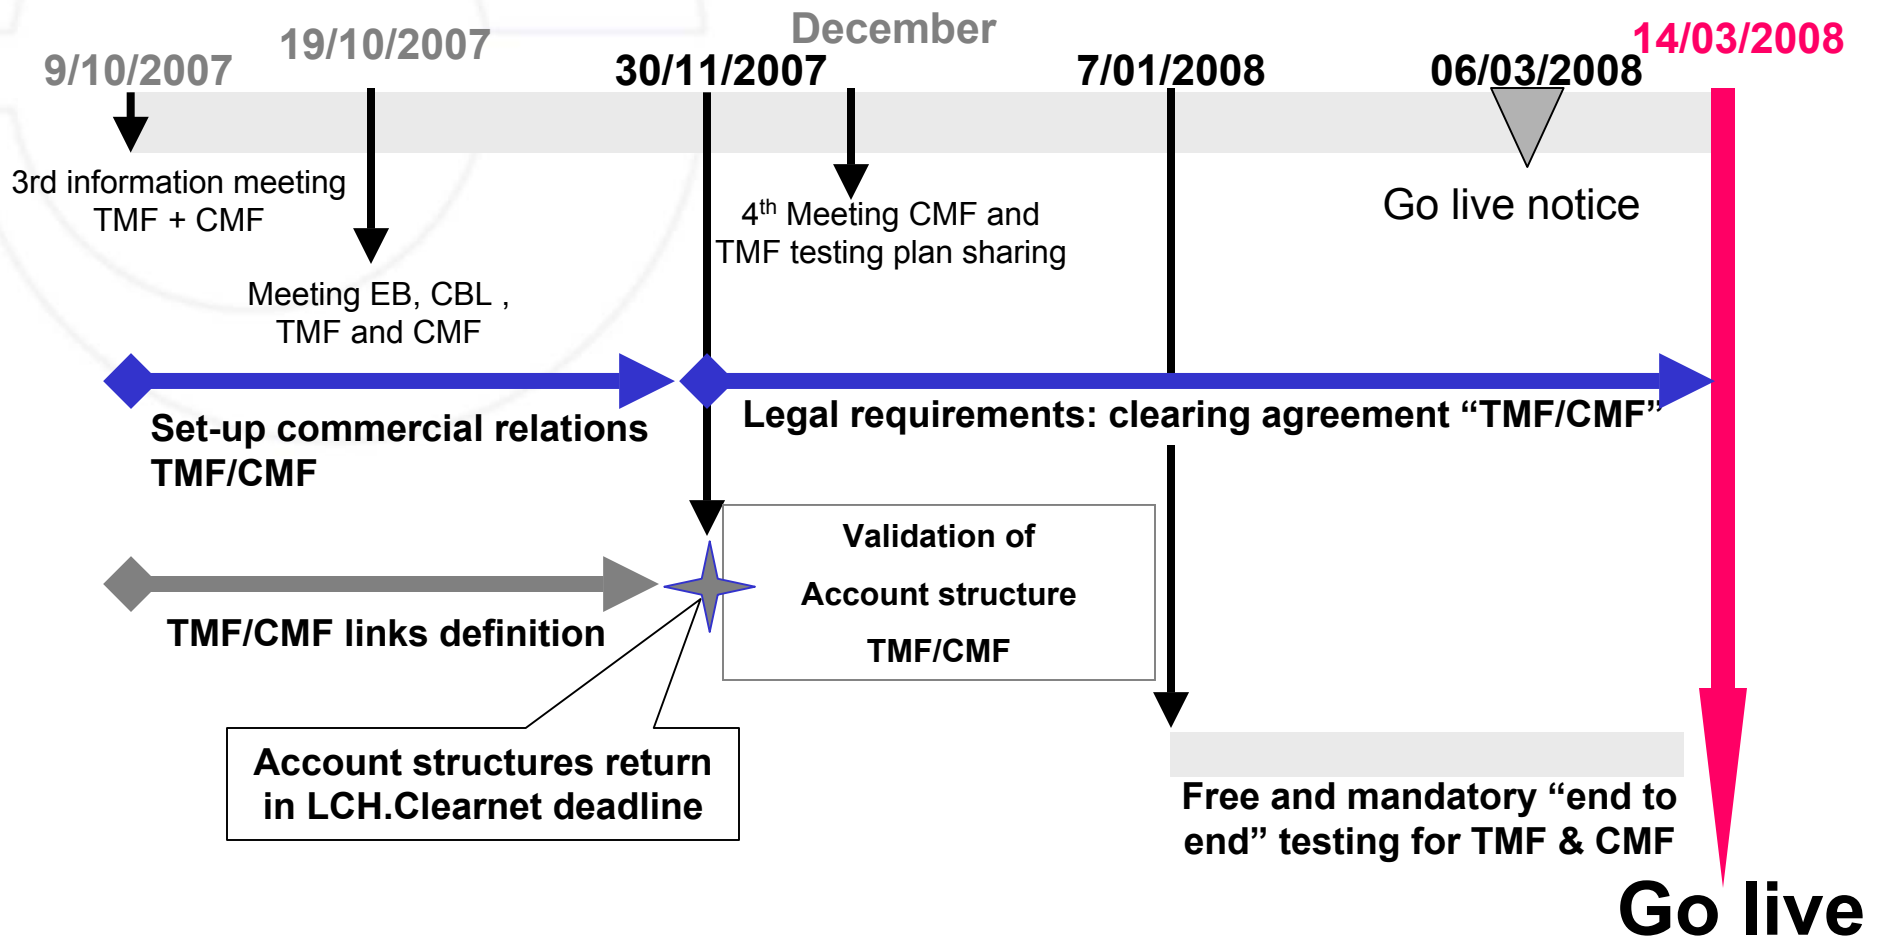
9/10/2007

19/10/2007

December

30/11/2007

7/01/2008

06/03/2008

14/03/2008

3rd information meeting TMF + CMF

Meeting EB, CBL , TMF and CMF

4$^{th}$ Meeting CMF and TMF testing plan sharing

Go live notice

Set-up commercial relations TMF/CMF

Legal requirements: clearing agreement “TMF/CMF”

Validation of

Account structure

TMF/CMF

TMF/CMF links definition

Account structures return in LCH.Clearnet deadline

Free and mandatory “end to end” testing for TMF & CMF

Go live